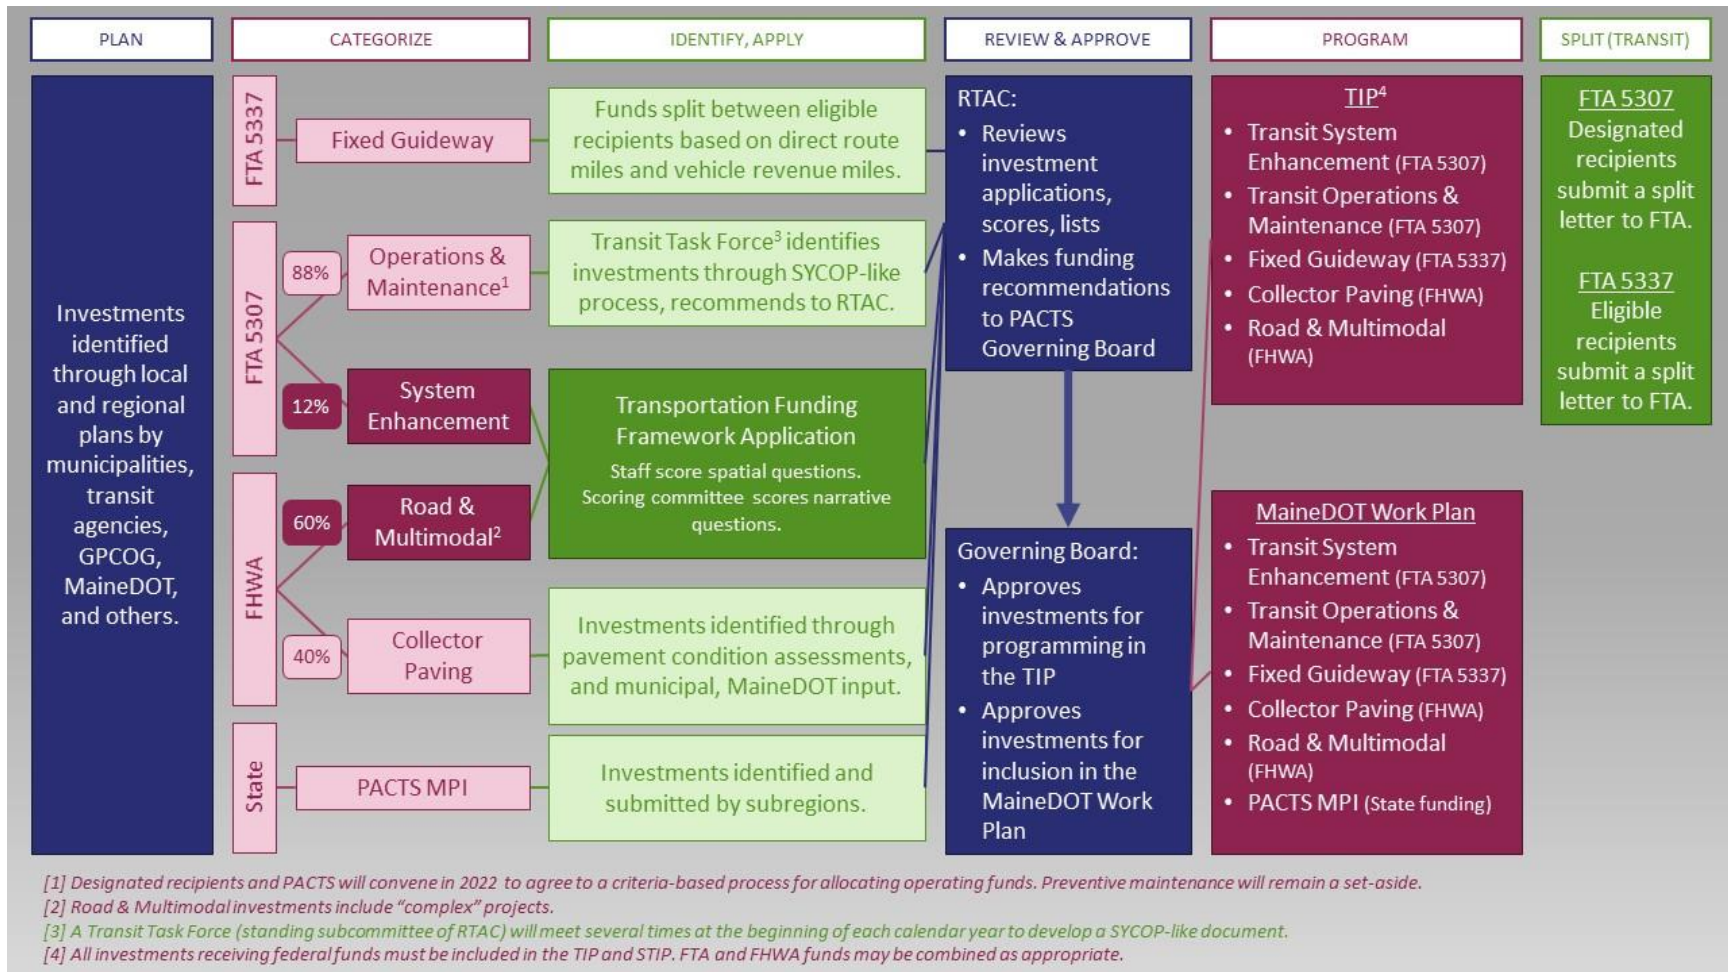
PLAN

CATEGORIZE

IDENTIFY, APPLY

REVIEW & APPROVE

PROGRAM

SPLIT (TRANSIT)

Investments identified through local and regional plans by municipalities, transit agencies, GPCOG, MaineDOT, and others.

FTA 5337

Fixed Guideway

Funds split between eligible recipients based on direct route miles and vehicle revenue miles.

FTA 5307

88%

Operations & Maintenance$^1$

Transit Task Force$^3$ identifies investments through SYCOP-like process, recommends to RTAC.

12%

System Enhancement

Transportation Funding Framework Application

Staff score spatial questions. Scoring committee scores narrative questions.

FHWA

60%

Road & Multimodal$^2$

40%

Collector Paving

Investments identified through pavement condition assessments, and municipal, MaineDOT input.

State

PACTS MPI

Investments identified and submitted by subregions.

RTAC:
• Reviews investment applications, scores, lists
• Makes funding recommendations to PACTS Governing Board

Governing Board:
• Approves investments for programming in the TIP
• Approves investments for inclusion in the MaineDOT Work Plan

TIP$^4$
• Transit System Enhancement (FTA 5307)
• Transit Operations & Maintenance (FTA 5307)
• Fixed Guideway (FTA 5337)
• Collector Paving (FHWA)
• Road & Multimodal (FHWA)

MaineDOT Work Plan
• Transit System Enhancement (FTA 5307)
• Transit Operations & Maintenance (FTA 5307)
• Fixed Guideway (FTA 5337)
• Collector Paving (FHWA)
• Road & Multimodal (FHWA)
• PACTS MPI (State funding)

FTA 5307
Designated recipients submit a split letter to FTA.

FTA 5337
Eligible recipients submit a split letter to FTA.

[1] Designated recipients and PACTS will convene in 2022 to agree to a criteria-based process for allocating operating funds. Preventive maintenance will remain a set-aside.
[2] Road & Multimodal investments include "complex" projects.
[3] A Transit Task Force (standing subcommittee of RTAC) will meet several times at the beginning of each calendar year to develop a SYCOP-like document.
[4] All investments receiving federal funds must be included in the TIP and STIP. FTA and FHWA funds may be combined as appropriate.